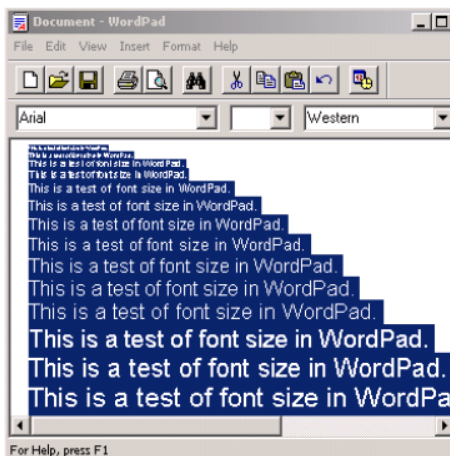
Document - WordPad

File Edit View Insert Format Help

Arial

Western

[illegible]

This is a test of font size in WordPad.

This is a test of font size in WordPad.

This is a test of font size in WordPad.

This is a test of font size in WordPad.

This is a test of font size in WordPad.

This is a test of font size in WordPad.

This is a test of font size in WordPad.

This is a test of font size in WordPad.

This is a test of font size in WordPad.

This is a test of font size in WordPad.

This is a test of font size in WordPad.

This is a test of font size in WordPad.

This is a test of font size in WordPa

For Help, press F1